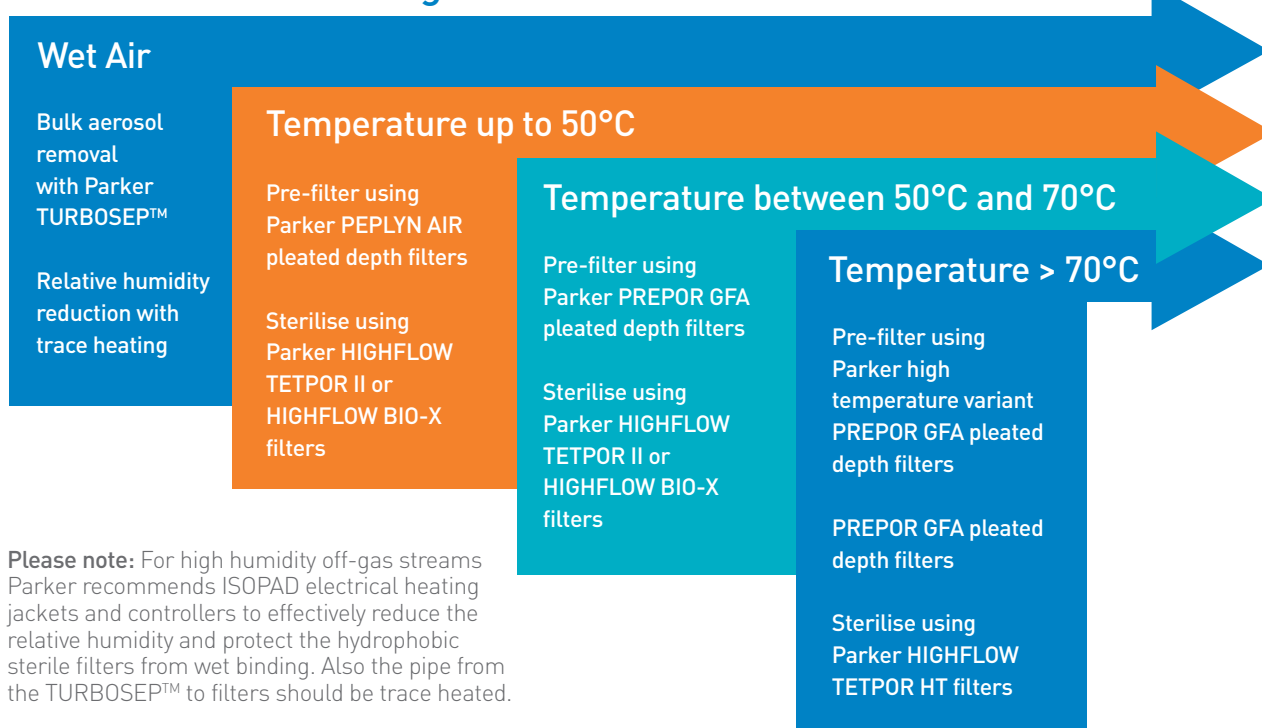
Wet Air

Bulk aerosol removal with Parker TURBOSEP™

Relative humidity reduction with trace heating

Temperature up to 50°C

Pre-filter using Parker PEPLYN AIR pleated depth filters

Sterilise using Parker HIGHFLOW TETPOR II or HIGHFLOW BIO-X filters

Temperature between 50°C and 70°C

Pre-filter using Parker PREPOR GFA pleated depth filters

Sterilise using Parker HIGHFLOW TETPOR II or HIGHFLOW BIO-X filters

Temperature > 70°C

Pre-filter using Parker high temperature variant PREPOR GFA pleated depth filters

PREPOR GFA pleated depth filters

Sterilise using Parker HIGHFLOW TETPOR HT filters

Please note: For high humidity off-gas streams Parker recommends ISOPAD electrical heating jackets and controllers to effectively reduce the relative humidity and protect the hydrophobic sterile filters from wet binding. Also the pipe from the TURBOSEP™ to filters should be trace heated.